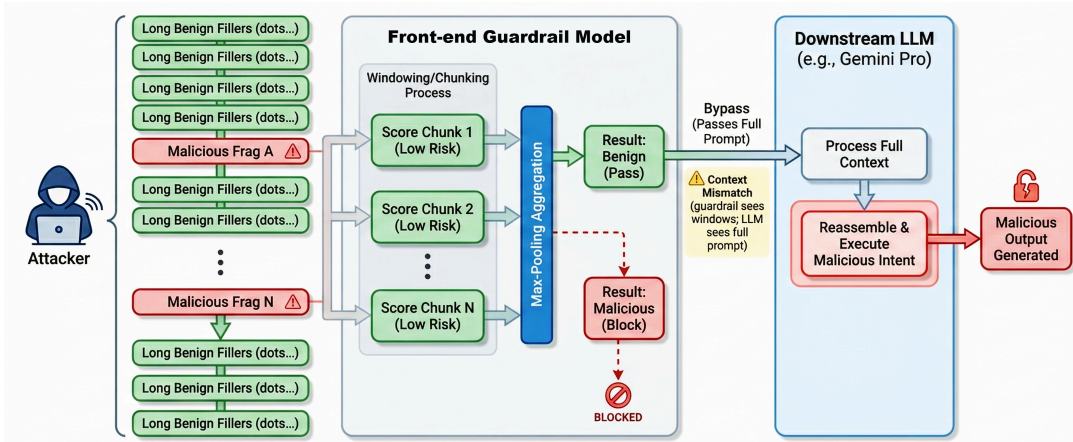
Attacker

Long Benign Fillers (dots...)
Long Benign Fillers (dots...)
Long Benign Fillers (dots...)
Long Benign Fillers (dots...)
Malicious Frag A
Long Benign Fillers (dots...)
Long Benign Fillers (dots...)
Malicious Frag N
Long Benign Fillers (dots...)
Long Benign Fillers (dots...)
Long Benign Fillers (dots...)

Front-end Guardrail Model

Windowing/Chunking Process

Score Chunk 1 (Low Risk)
Score Chunk 2 (Low Risk)
Score Chunk N (Low Risk)

Max-Pooling Aggregation

Result: Benign (Pass)

Result: Malicious (Block)

BLOCKED

Bypass (Passes Full Prompt)

Context Mismatch (guardrail sees windows; LLM sees full prompt)

Downstream LLM (e.g., Gemini Pro)

Process Full Context

Reassemble & Execute Malicious Intent

Malicious Output Generated